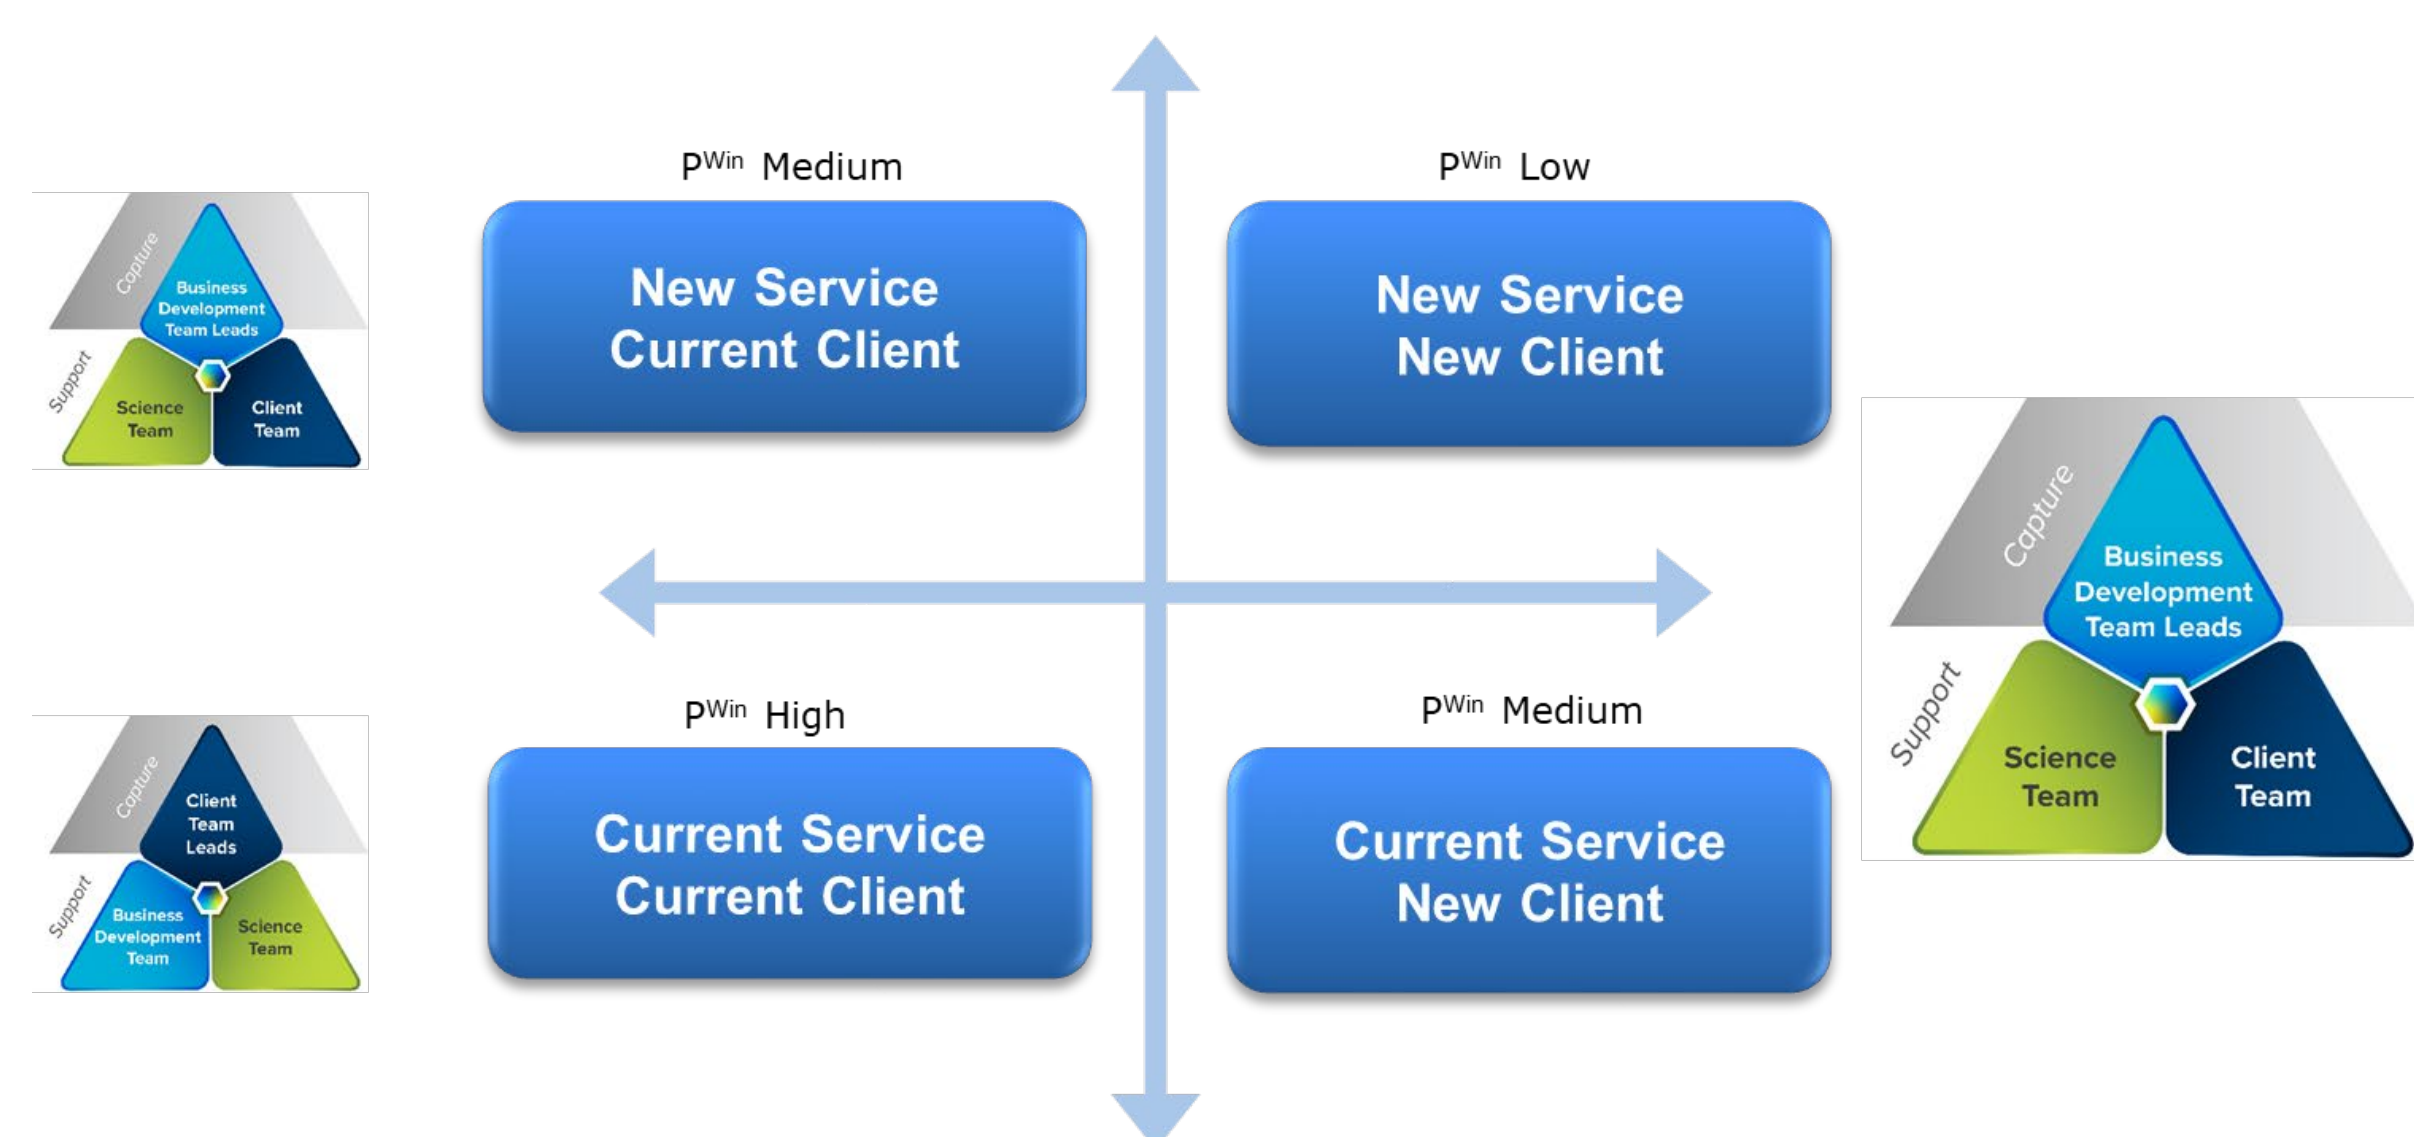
Capture
Business Development Team Leads
Support
Science Team
Client Team

$P^{Win}$ Medium

New Service
Current Client

$P^{Win}$ Low

New Service
New Client

Capture
Business Development Team Leads
Support
Science Team
Client Team

Capture
Client Team Leads
Support
Business Development Team
Science Team

$P^{Win}$ High

Current Service
Current Client

$P^{Win}$ Medium

Current Service
New Client